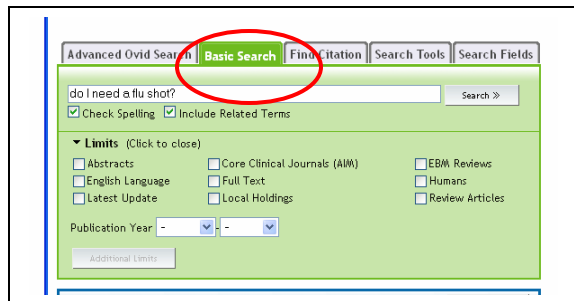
Advanced Ovid Search | Basic Search | Find Citation | Search Tools | Search Fields

do I need a flu shot?

Search »

Check Spelling  Include Related Terms

▾ Limits (Click to close)

Abstracts
English Language
Latest Update
Core Clinical Journals (AIM)
Full Text
Local Holdings
EBM Reviews
Humans
Review Articles

Publication Year - -

Additional Limits